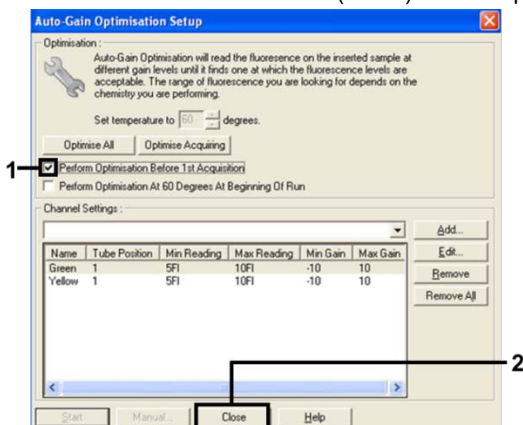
Auto-Gain Optimisation Setup

Optimisation :

Auto-Gain Optimisation will read the fluorescence on the inserted sample at different gain levels until it finds one at which the fluorescence levels are acceptable. The range of fluorescence you are looking for depends on the chemistry you are performing.

Set temperature to 60 degrees.

Optimise All | Optimise Acquiring

1

Perform Optimisation Before 1st Acquisition

Perform Optimisation At 60 Degrees At Beginning Of Run

Channel Settings :

Add...

Edit...

Remove

Remove All

| Name | Tube Position | Min Reading | Max Reading | Min Gain | Max Gain |
|---|---|---|---|---|---|
| Green | 1 | 5FI | 10FI | -10 | 10 |
| Yellow | 1 | 5FI | 10FI | -10 | 10 |

2

Start | Manual... | Close | Help